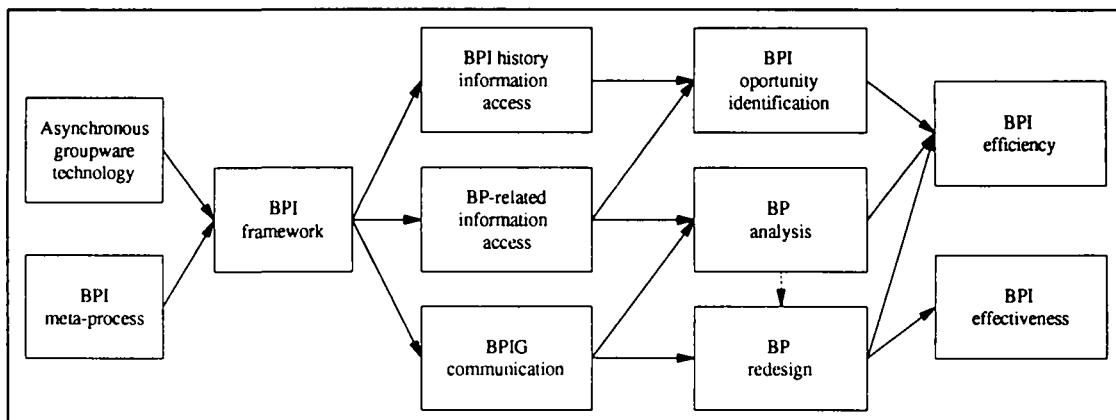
Asynchronous groupware technology

BPI meta-process

BPI framework

BPI history information access

BP-related information access

BPIG communication

BPI oportunity identification

BP analysis

BP redesign

BPI efficiency

BPI effectiveness